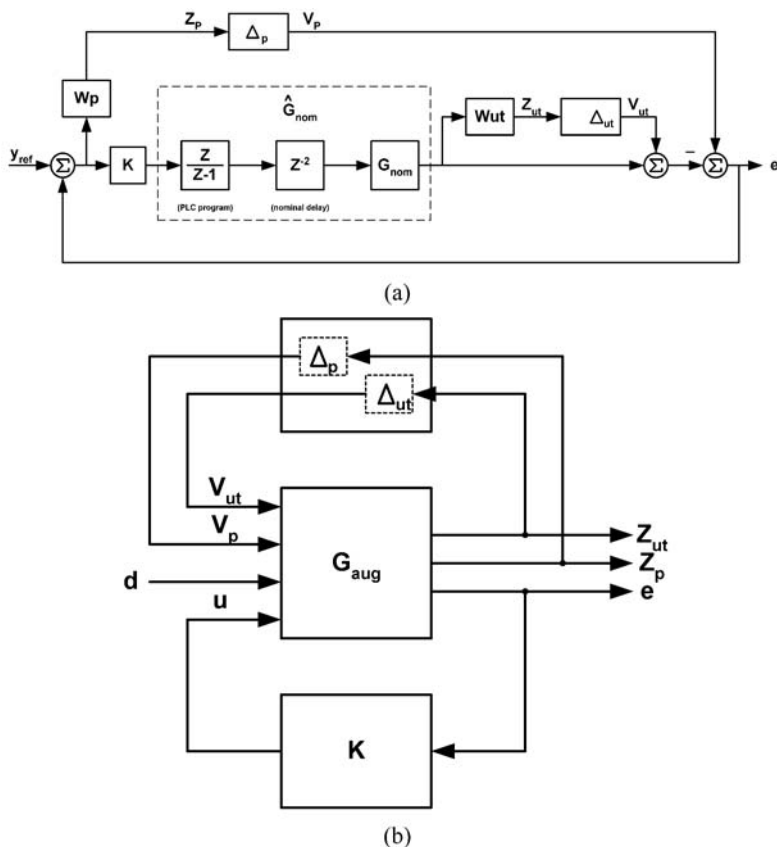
$Z_P$ $\Delta_p$ $V_P$

Wp

$\hat{G}_{nom}$

Wut $Z_{ut}$ $\Delta_{ut}$ $V_{ut}$

$y_{ref}$ $\Sigma$ K $\frac{Z}{Z-1}$ $Z^{-2}$ $G_{nom}$ $\Sigma$ – $\Sigma$ e

(PLC program) (nominal delay)

(a)

$\Delta_p$

$\Delta_{ut}$

$V_{ut}$

$V_p$

$G_{aug}$

d

u

$Z_{ut}$

$Z_p$

e

K

(b)